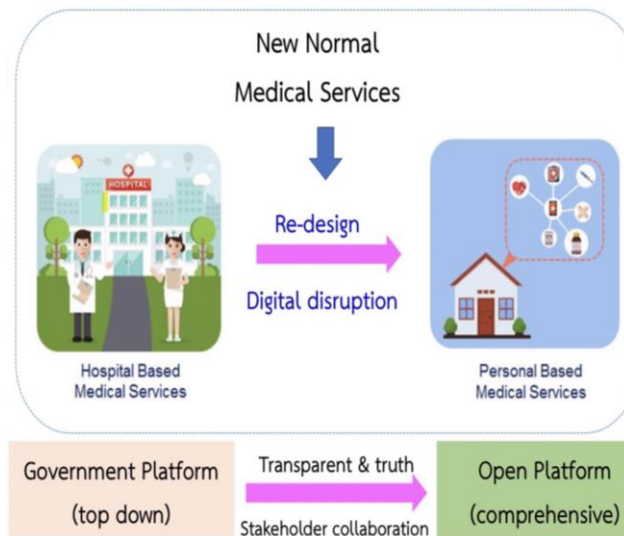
New Normal

Medical Services

HOSPITAL

Re-design

Digital disruption

Hospital Based Medical Services

Personal Based Medical Services

Government Platform (top down)

Transparent & truth

Stakeholder collaboration

Open Platform (comprehensive)